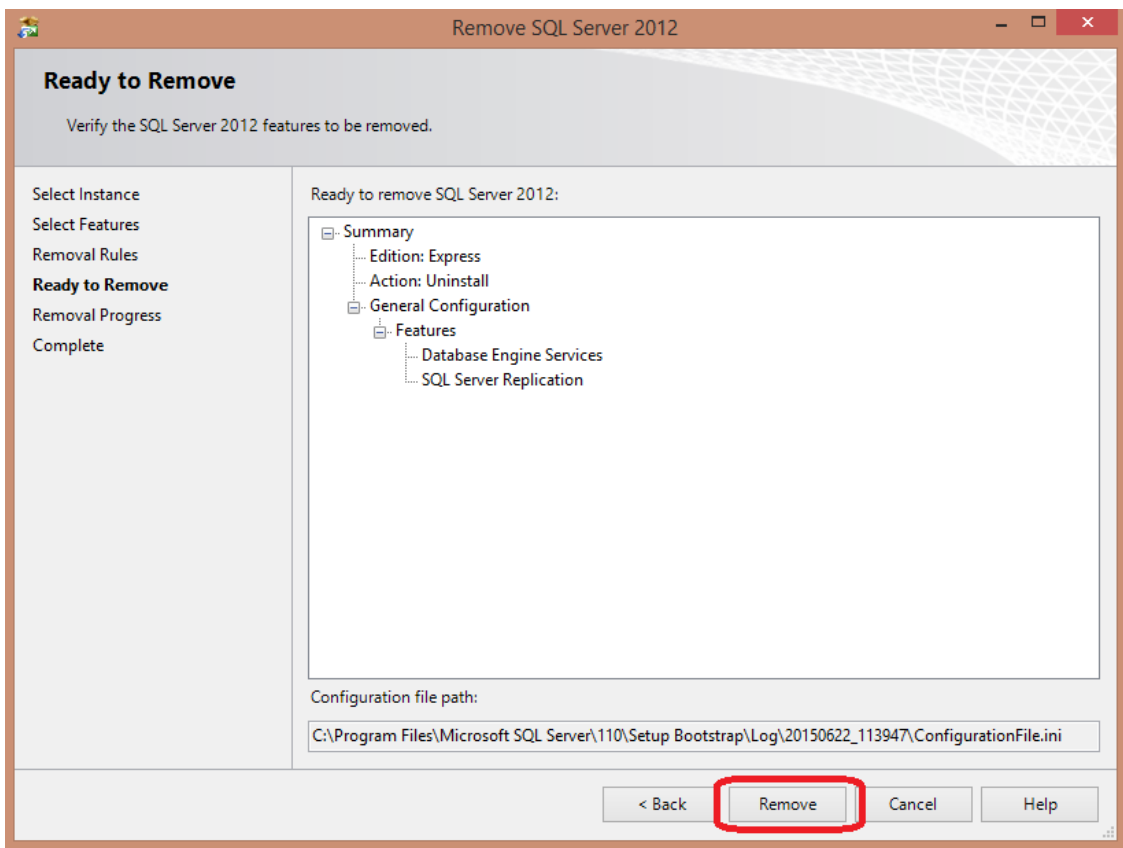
Remove SQL Server 2012

Ready to Remove

Verify the SQL Server 2012 features to be removed.

Select Instance
Select Features
Removal Rules
Ready to Remove
Removal Progress
Complete

Ready to remove SQL Server 2012:

Summary
Edition: Express
Action: Uninstall
General Configuration
Features
Database Engine Services
SQL Server Replication

Configuration file path:

C:\Program Files\Microsoft SQL Server\110\Setup Bootstrap\Log\20150622_113947\ConfigurationFile.ini

< Back
Remove
Cancel
Help